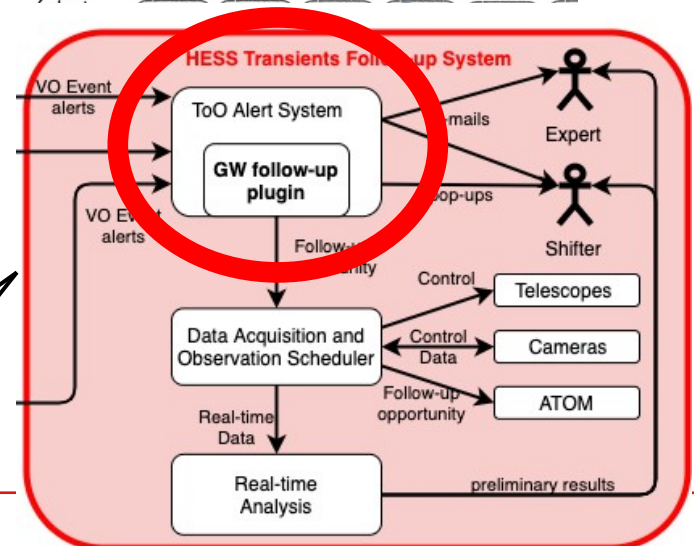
HESS Transients Fol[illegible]up System

VO Event alerts

ToO Alert System

GW follow-up plugin

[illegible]mails

Expert

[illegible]op-ups

Shifter

VO Ev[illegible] alerts

Follow-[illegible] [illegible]nity

Control

Telescopes

Data Acquisition and Observation Scheduler

Control Data

Cameras

Follow-up opportunity

ATOM

Real-time Data

Real-time Analysis

preliminary results